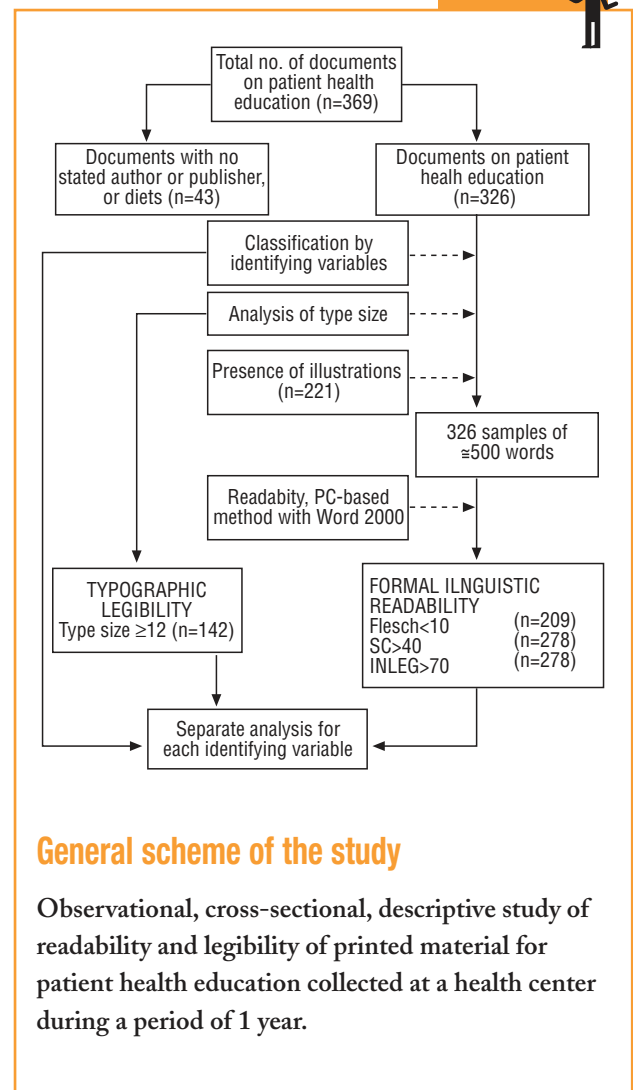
Total no. of documents on patient health education (n=369)

Documents with no stated author or publisher, or diets (n=43)

Documents on patient healh education (n=326)

Classification by identifying variables

Analysis of type size

Presence of illustrations (n=221)

326 samples of ≅500 words

Readabity, PC-based method with Word 2000

TYPOGRAPHIC LEGIBILITY Type size ≥12 (n=142)

FORMAL ILNGUISTIC READABILITY
Flesch<10 (n=209)
SC>40 (n=278)
INLEG>70 (n=278)

Separate analysis for each identifying variable

General scheme of the study

Observational, cross-sectional, descriptive study of readability and legibility of printed material for patient health education collected at a health center during a period of 1 year.